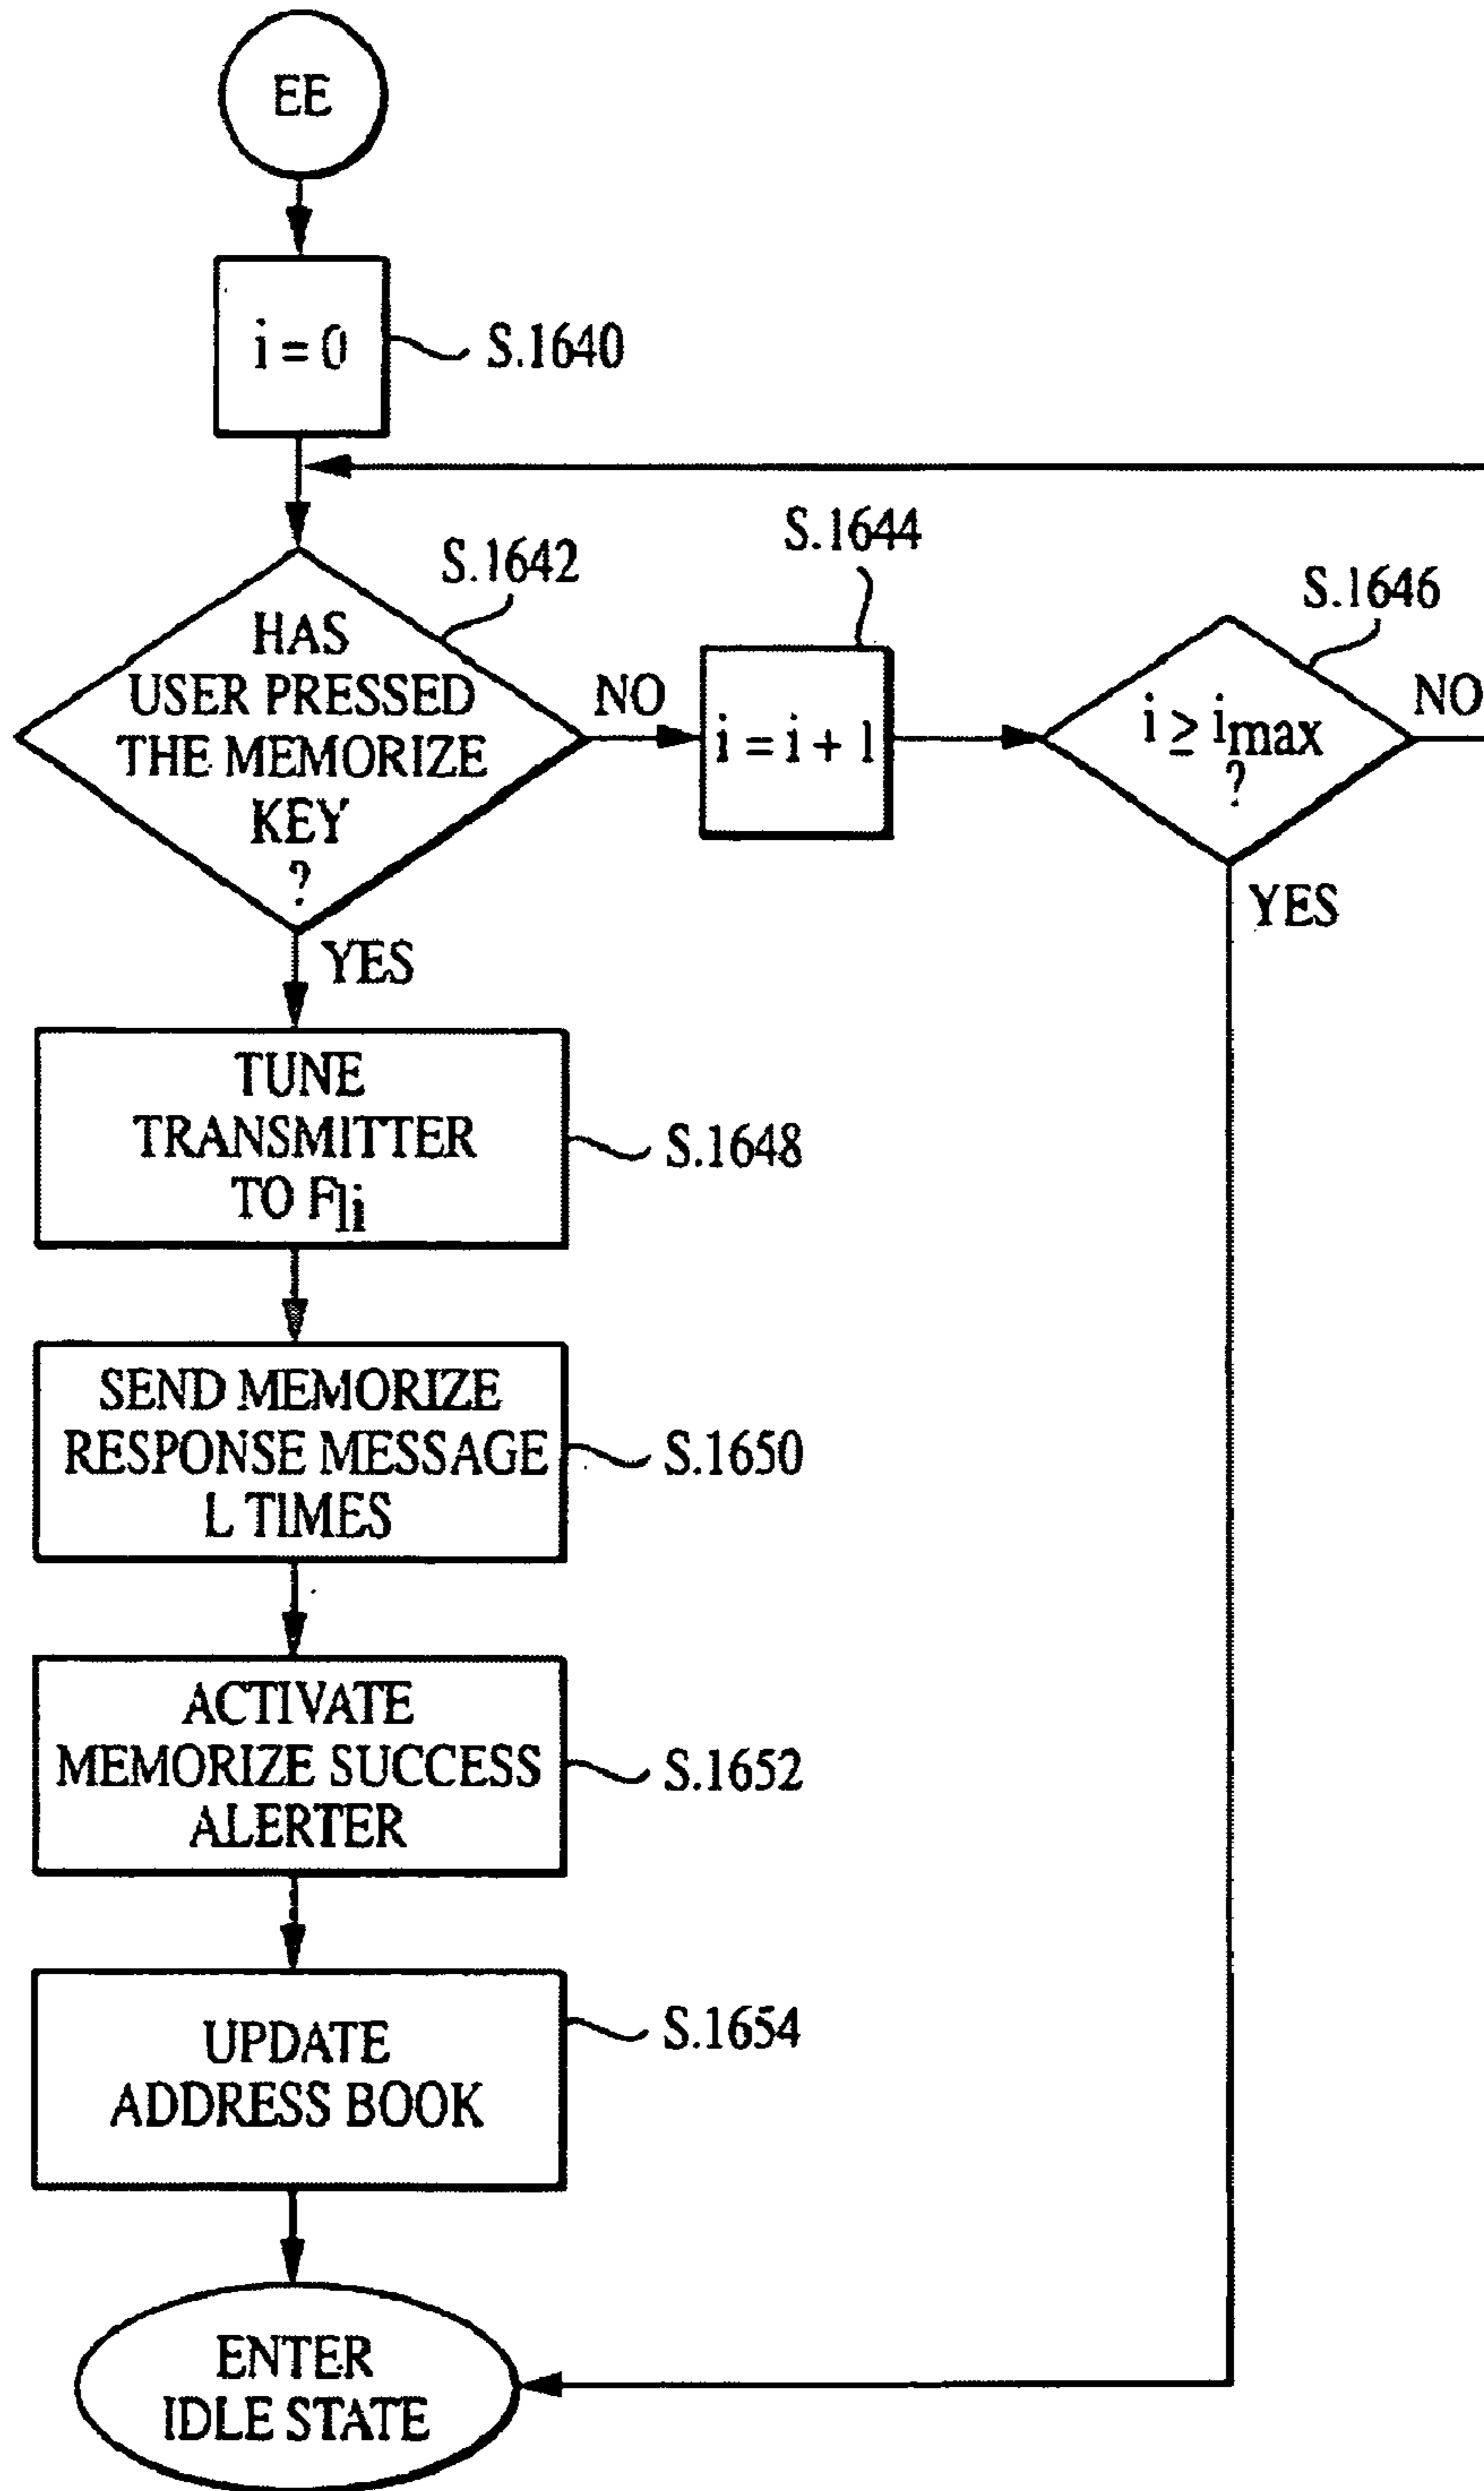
EE

$i = 0$

S.1640

HAS USER PRESSED THE MEMORIZE KEY ?

S.1642

NO

S.1644

$i = i + 1$

S.1646

$i \geq i_{max}$ ?

NO

YES

YES

TUNE TRANSMITTER TO $F_{1i}$

S.1648

SEND MEMORIZE RESPONSE MESSAGE L TIMES

S.1650

ACTIVATE MEMORIZE SUCCESS ALERTER

S.1652

UPDATE ADDRESS BOOK

S.1654

ENTER IDLE STATE